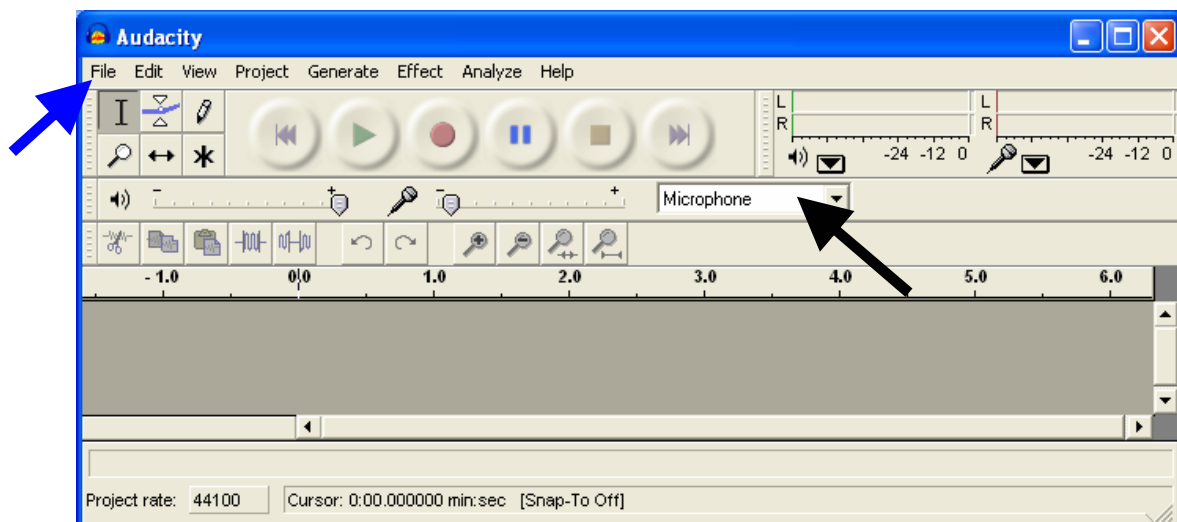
Audacity

File Edit View Project Generate Effect Analyze Help

L
R
-24 -12 0
L
R
-24 -12 0

Microphone

- 1.0 0.0 1.0 2.0 3.0 4.0 5.0 6.0

Project rate: 44100 Cursor: 0:00.000000 min:sec [Snap-To Off]